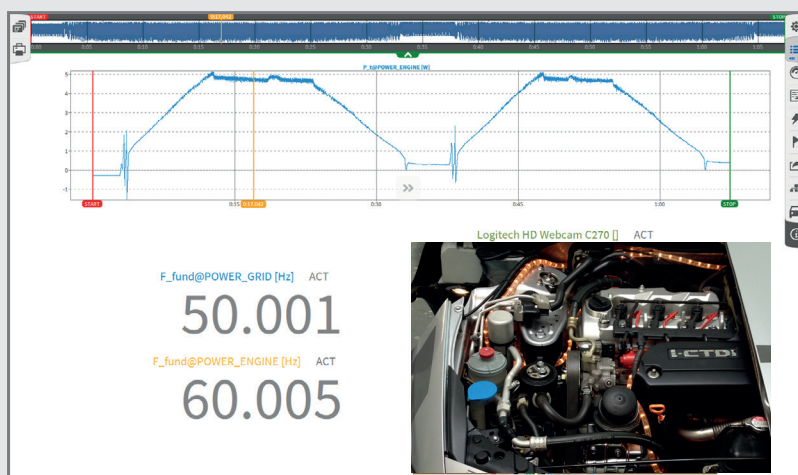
START 0:17.042 STOP

0:00 0:05 0:10 0:15 0:20 0:25 0:30 0:35 0:40 0:45 0:50 0:55 1:00 1:05

P_t@POWER_ENGINE [W]

5
4
3
2
1
0
-1

START 0:15 0:17.042 0:30 0:45 1:00 STOP

Logitech HD Webcam C270 [] ACT

F_fund@POWER_GRID [Hz] ACT

50.001

F_fund@POWER_ENGINE [Hz] ACT

60.005

i-CTDi